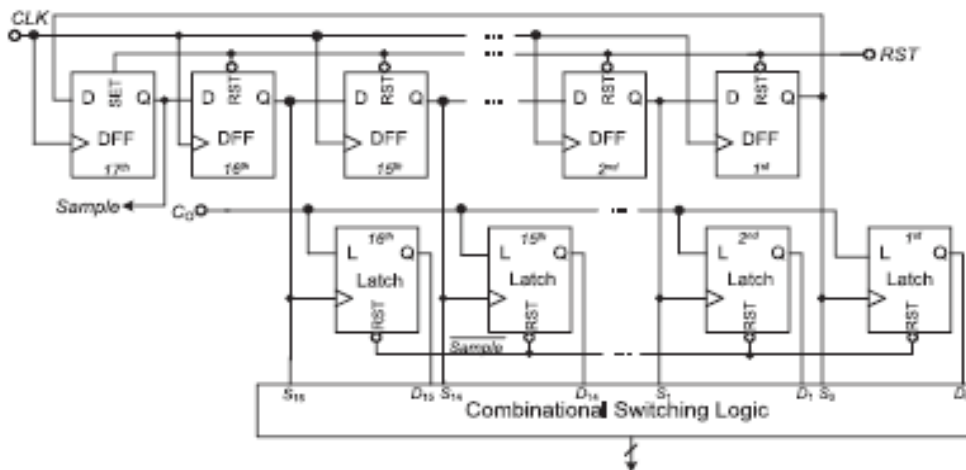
CLK

RST

D SET Q DFF 17th

D RST Q DFF 16th

D RST Q DFF 15th

D RST Q DFF 2nd

D RST Q DFF 1st

Sample

$C_G$

L Q Latch RST 16th

L Q Latch RST 15th

L Q Latch RST 2nd

L Q Latch RST 1st

$\overline{Sample}$

$S_{15}$ $D_{15}$ $S_{14}$ $D_{14}$ $S_1$ $D_1$ $S_0$ $D$

Combinational Switching Logic